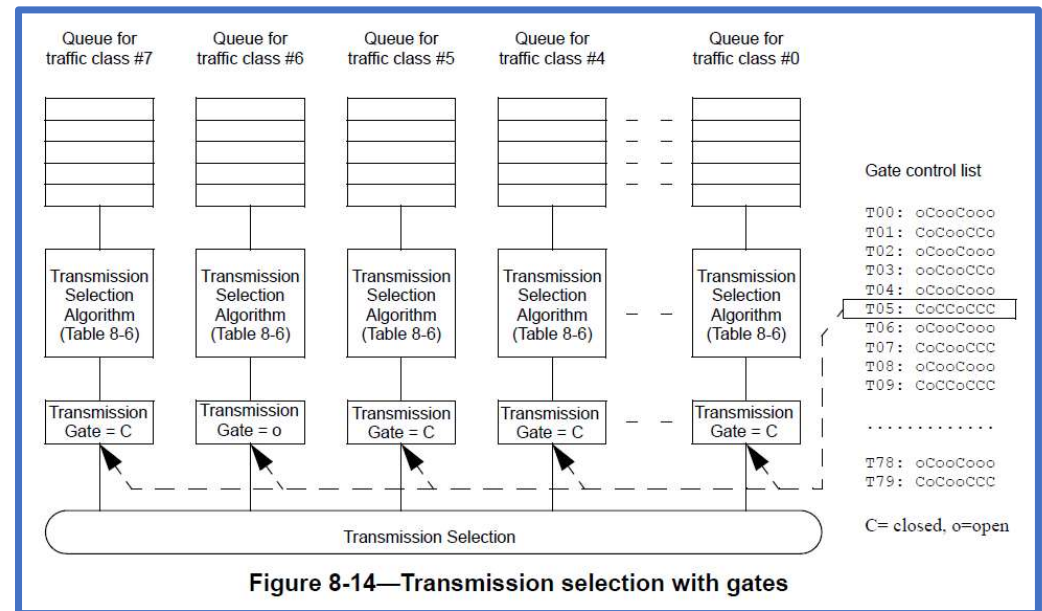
Queue for traffic class #7

Queue for traffic class #6

Queue for traffic class #5

Queue for traffic class #4

Queue for traffic class #0

Transmission Selection Algorithm (Table 8-6)

Transmission Selection Algorithm (Table 8-6)

Transmission Selection Algorithm (Table 8-6)

Transmission Selection Algorithm (Table 8-6)

Transmission Selection Algorithm (Table 8-6)

Transmission Gate = C

Transmission Gate = o

Transmission Gate = C

Transmission Gate = C

Transmission Gate = C

Gate control list

T00: oCooCooo
T01: CoCooCCo
T02: oCooCooo
T03: ooCooCCo
T04: oCooCooo
T05: CoCCoCCC
T06: oCooCooo
T07: CoCooCCC
T08: oCooCooo
T09: CoCCoCCC

.............

T78: oCooCooo
T79: CoCooCCC

Transmission Selection

C= closed, o=open

Figure 8-14—Transmission selection with gates